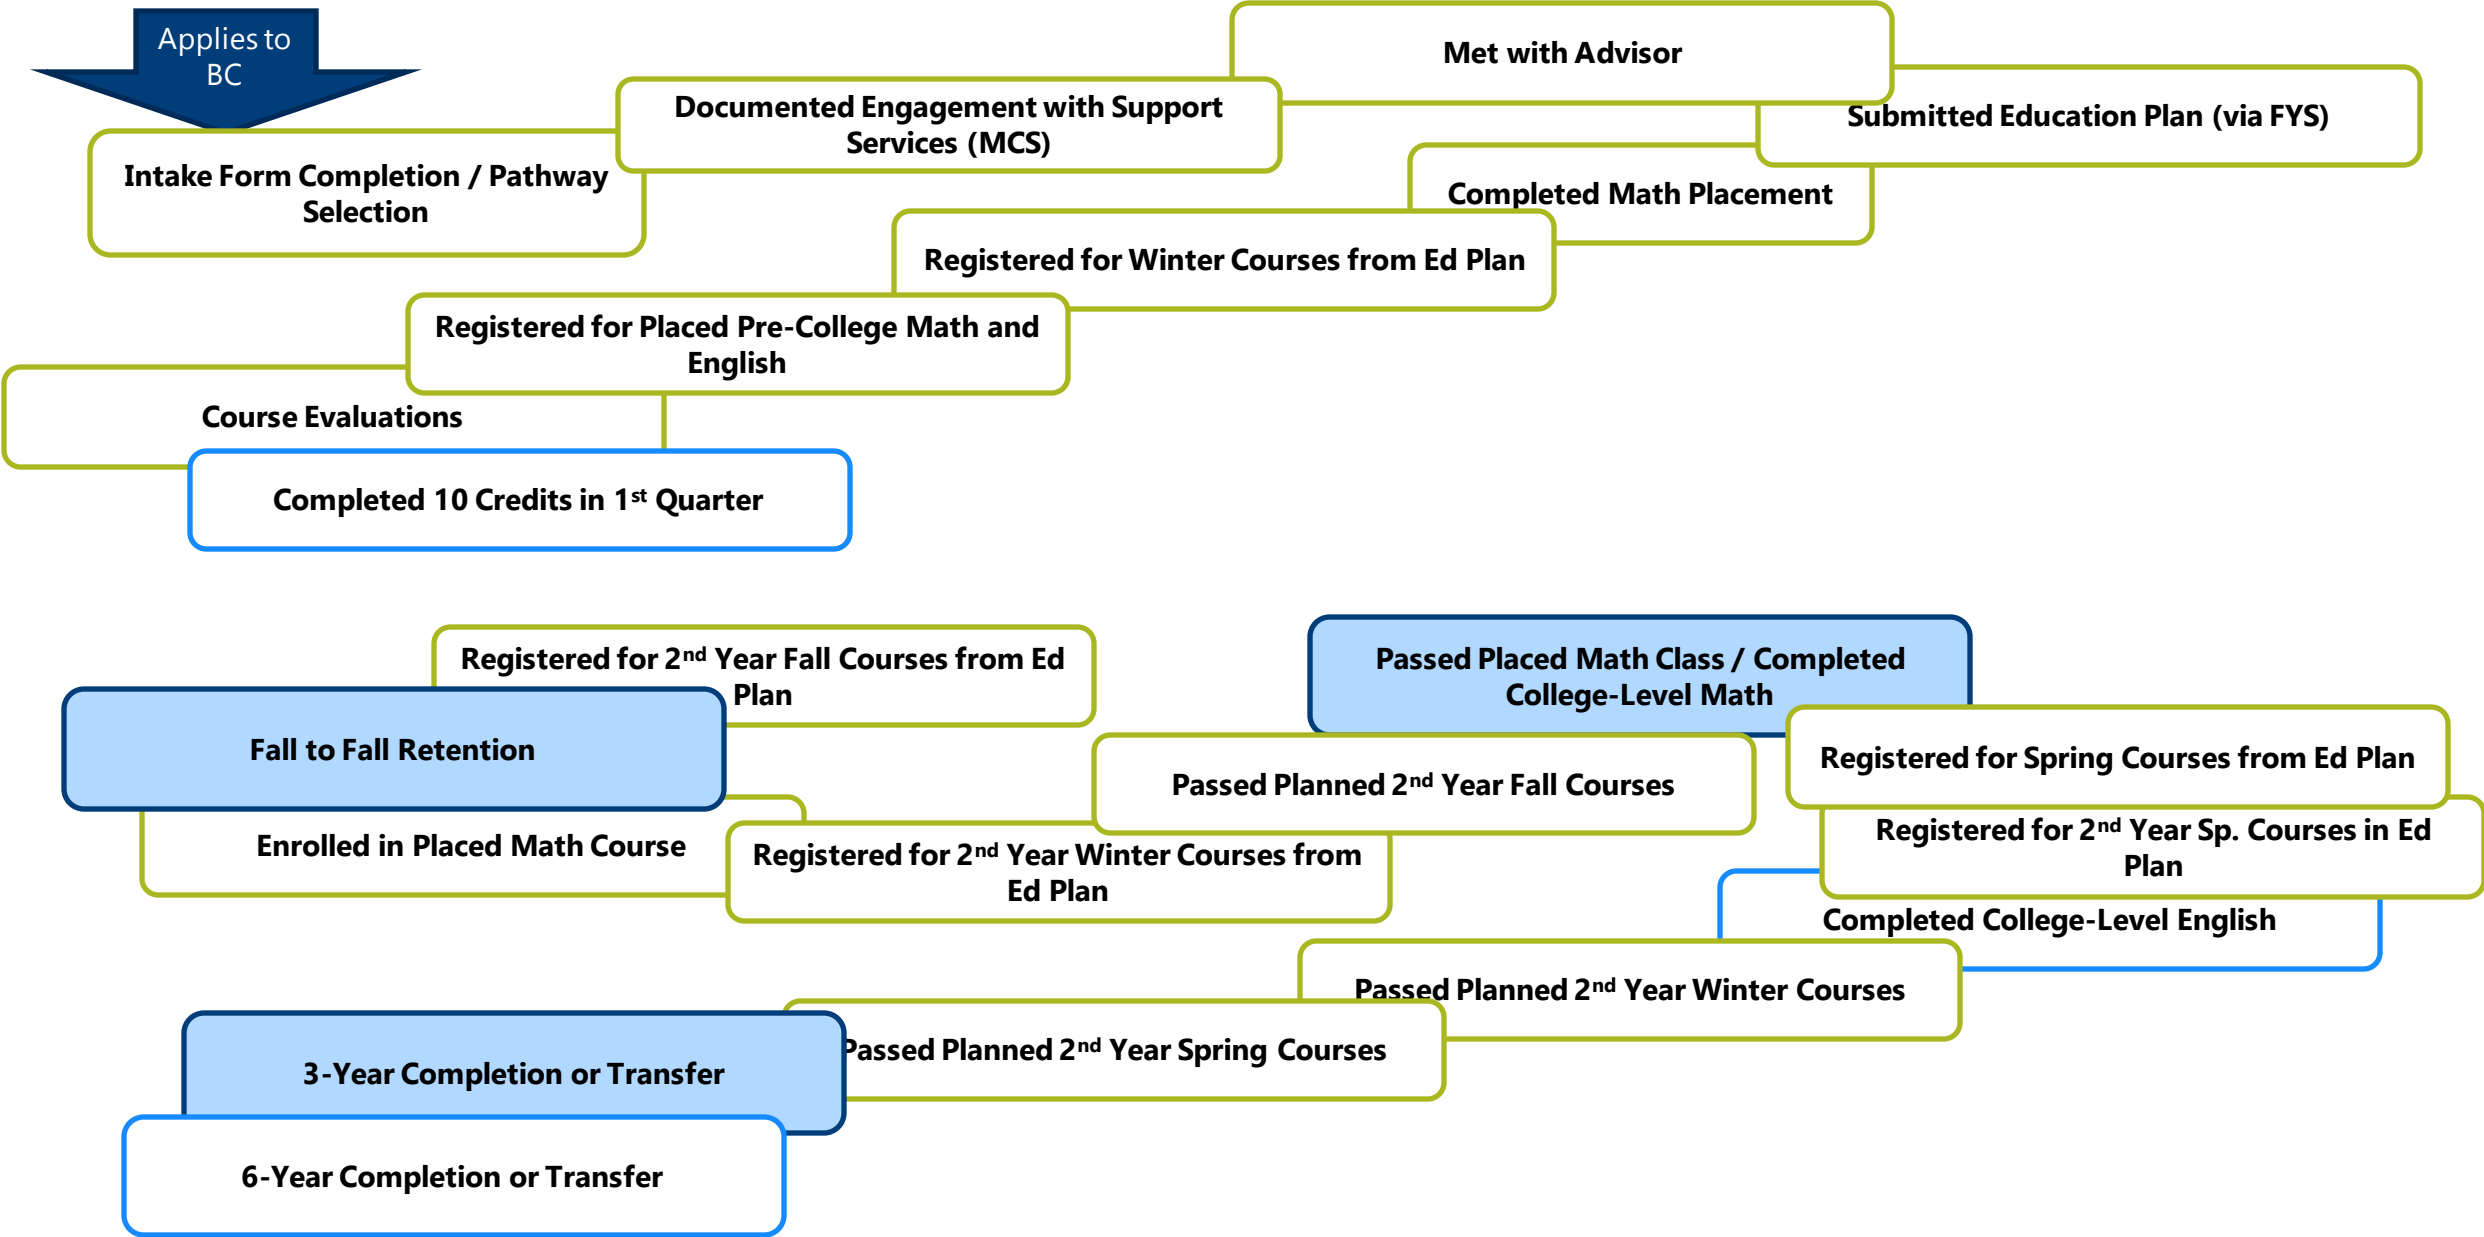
Applies to BC

Intake Form Completion / Pathway Selection

Documented Engagement with Support Services (MCS)

Met with Advisor

Submitted Education Plan (via FYS)

Completed Math Placement

Registered for Winter Courses from Ed Plan

Registered for Placed Pre-College Math and English

Course Evaluations

Completed 10 Credits in 1$^{st}$ Quarter

Registered for 2$^{nd}$ Year Fall Courses from Ed Plan

Fall to Fall Retention

Enrolled in Placed Math Course

Registered for 2$^{nd}$ Year Winter Courses from Ed Plan

Passed Planned 2$^{nd}$ Year Fall Courses

Passed Placed Math Class / Completed College-Level Math

Registered for Spring Courses from Ed Plan

Registered for 2$^{nd}$ Year Sp. Courses in Ed Plan

Completed College-Level English

Passed Planned 2$^{nd}$ Year Winter Courses

Passed Planned 2$^{nd}$ Year Spring Courses

3-Year Completion or Transfer

6-Year Completion or Transfer